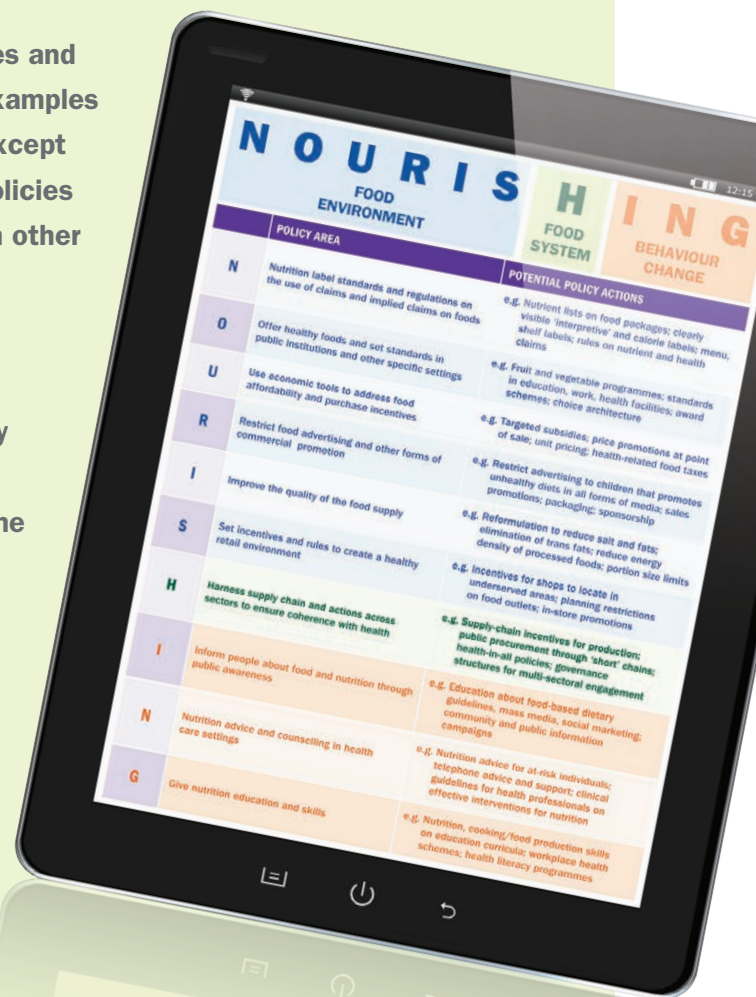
es and
xamples
xcept
licies
other

y

ne

12:15

N O U R I S H I N G

FOOD ENVIRONMENT

FOOD SYSTEM

BEHAVIOUR CHANGE

| | POLICY AREA | POTENTIAL POLICY ACTIONS |
|---|---|---|
| N | Nutrition label standards and regulations on the use of claims and implied claims on foods | e.g. Nutrient lists on food packages; clearly visible 'interpretive' and calorie labels; menu, shelf labels; rules on nutrient and health claims |
| O | Offer healthy foods and set standards in public institutions and other specific settings | e.g. Fruit and vegetable programmes; standards in education, work, health facilities; award schemes; choice architecture |
| U | Use economic tools to address food affordability and purchase incentives | e.g. Targeted subsidies; price promotions at point of sale; unit pricing; health-related food taxes |
| R | Restrict food advertising and other forms of commercial promotion | e.g. Restrict advertising to children that promotes unhealthy diets in all forms of media; sales promotions; packaging; sponsorship |
| I | Improve the quality of the food supply | e.g. Reformulation to reduce salt and fats; elimination of trans fats; reduce energy density of processed foods; portion size limits |
| S | Set incentives and rules to create a healthy retail environment | e.g. Incentives for shops to locate in underserved areas; planning restrictions on food outlets; in-store promotions |
| H | Harness supply chain and actions across sectors to ensure coherence with health | e.g. Supply-chain incentives for production; public procurement through 'short' chains; health-in-all policies; governance structures for multi-sectoral engagement |
| I | Inform people about food and nutrition through public awareness | e.g. Education about food-based dietary guidelines, mass media, social marketing; community and public information campaigns |
| N | Nutrition advice and counselling in health care settings | e.g. Nutrition advice for at-risk individuals; telephone advice and support; clinical guidelines for health professionals on effective interventions for nutrition |
| G | Give nutrition education and skills | e.g. Nutrition, cooking/food production skills on education curricula; workplace health schemes; health literacy programmes |